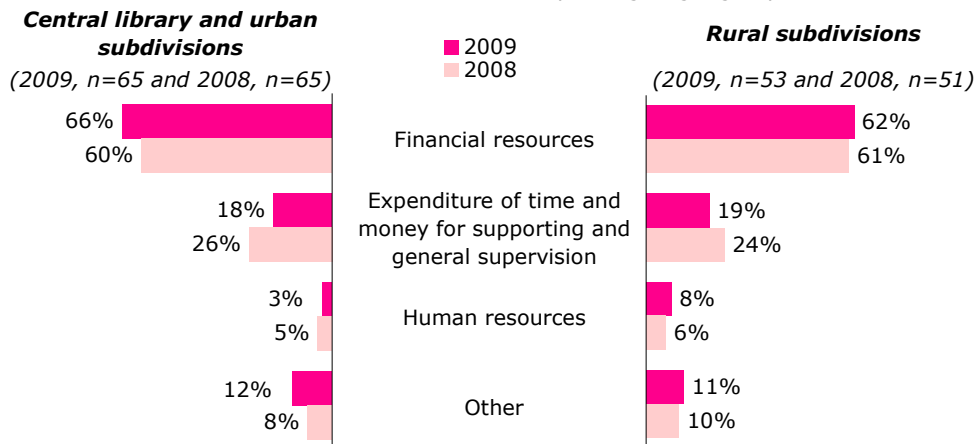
Central library and urban subdivisions
(2009, n=65 and 2008, n=65)

2009
2008

Rural subdivisions
(2009, n=53 and 2008, n=51)

66%
60%
Financial resources
62%
61%

18%
26%
Expenditure of time and money for supporting and general supervision
19%
24%

3%
5%
Human resources
8%
6%

12%
8%
Other
11%
10%